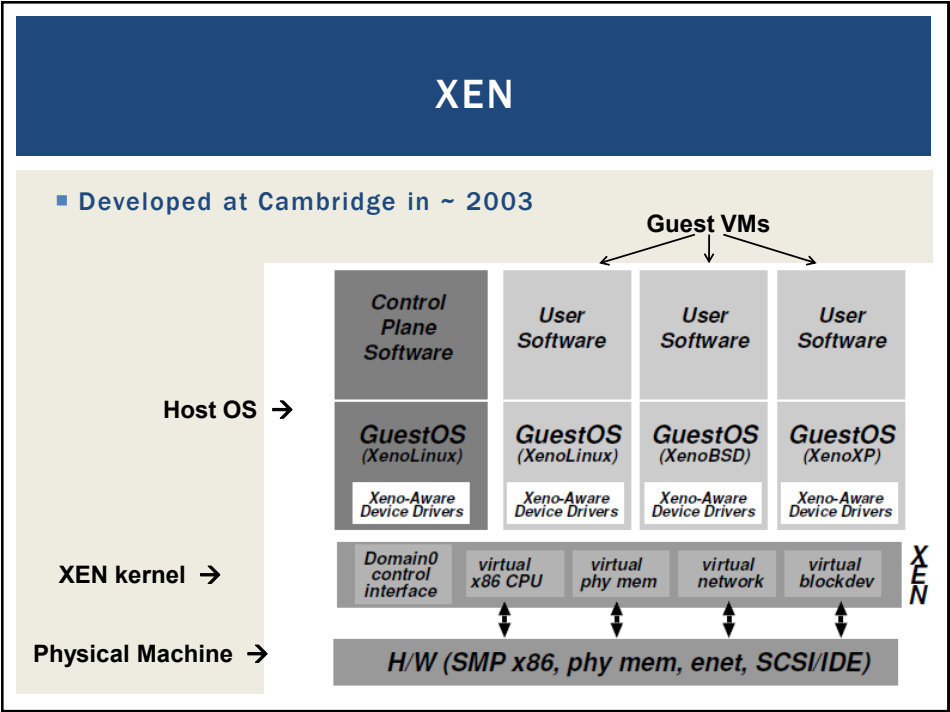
XEN

Developed at Cambridge in ~ 2003

Guest VMs

Control Plane Software

User Software

User Software

User Software

Host OS →

GuestOS (XenoLinux)

Xeno-Aware Device Drivers

GuestOS (XenoLinux)

Xeno-Aware Device Drivers

GuestOS (XenoBSD)

Xeno-Aware Device Drivers

GuestOS (XenoXP)

Xeno-Aware Device Drivers

XEN kernel →

Domain0 control interface

virtual x86 CPU

virtual phy mem

virtual network

virtual blockdev

X E N

Physical Machine →

H/W (SMP x86, phy mem, enet, SCSI/IDE)